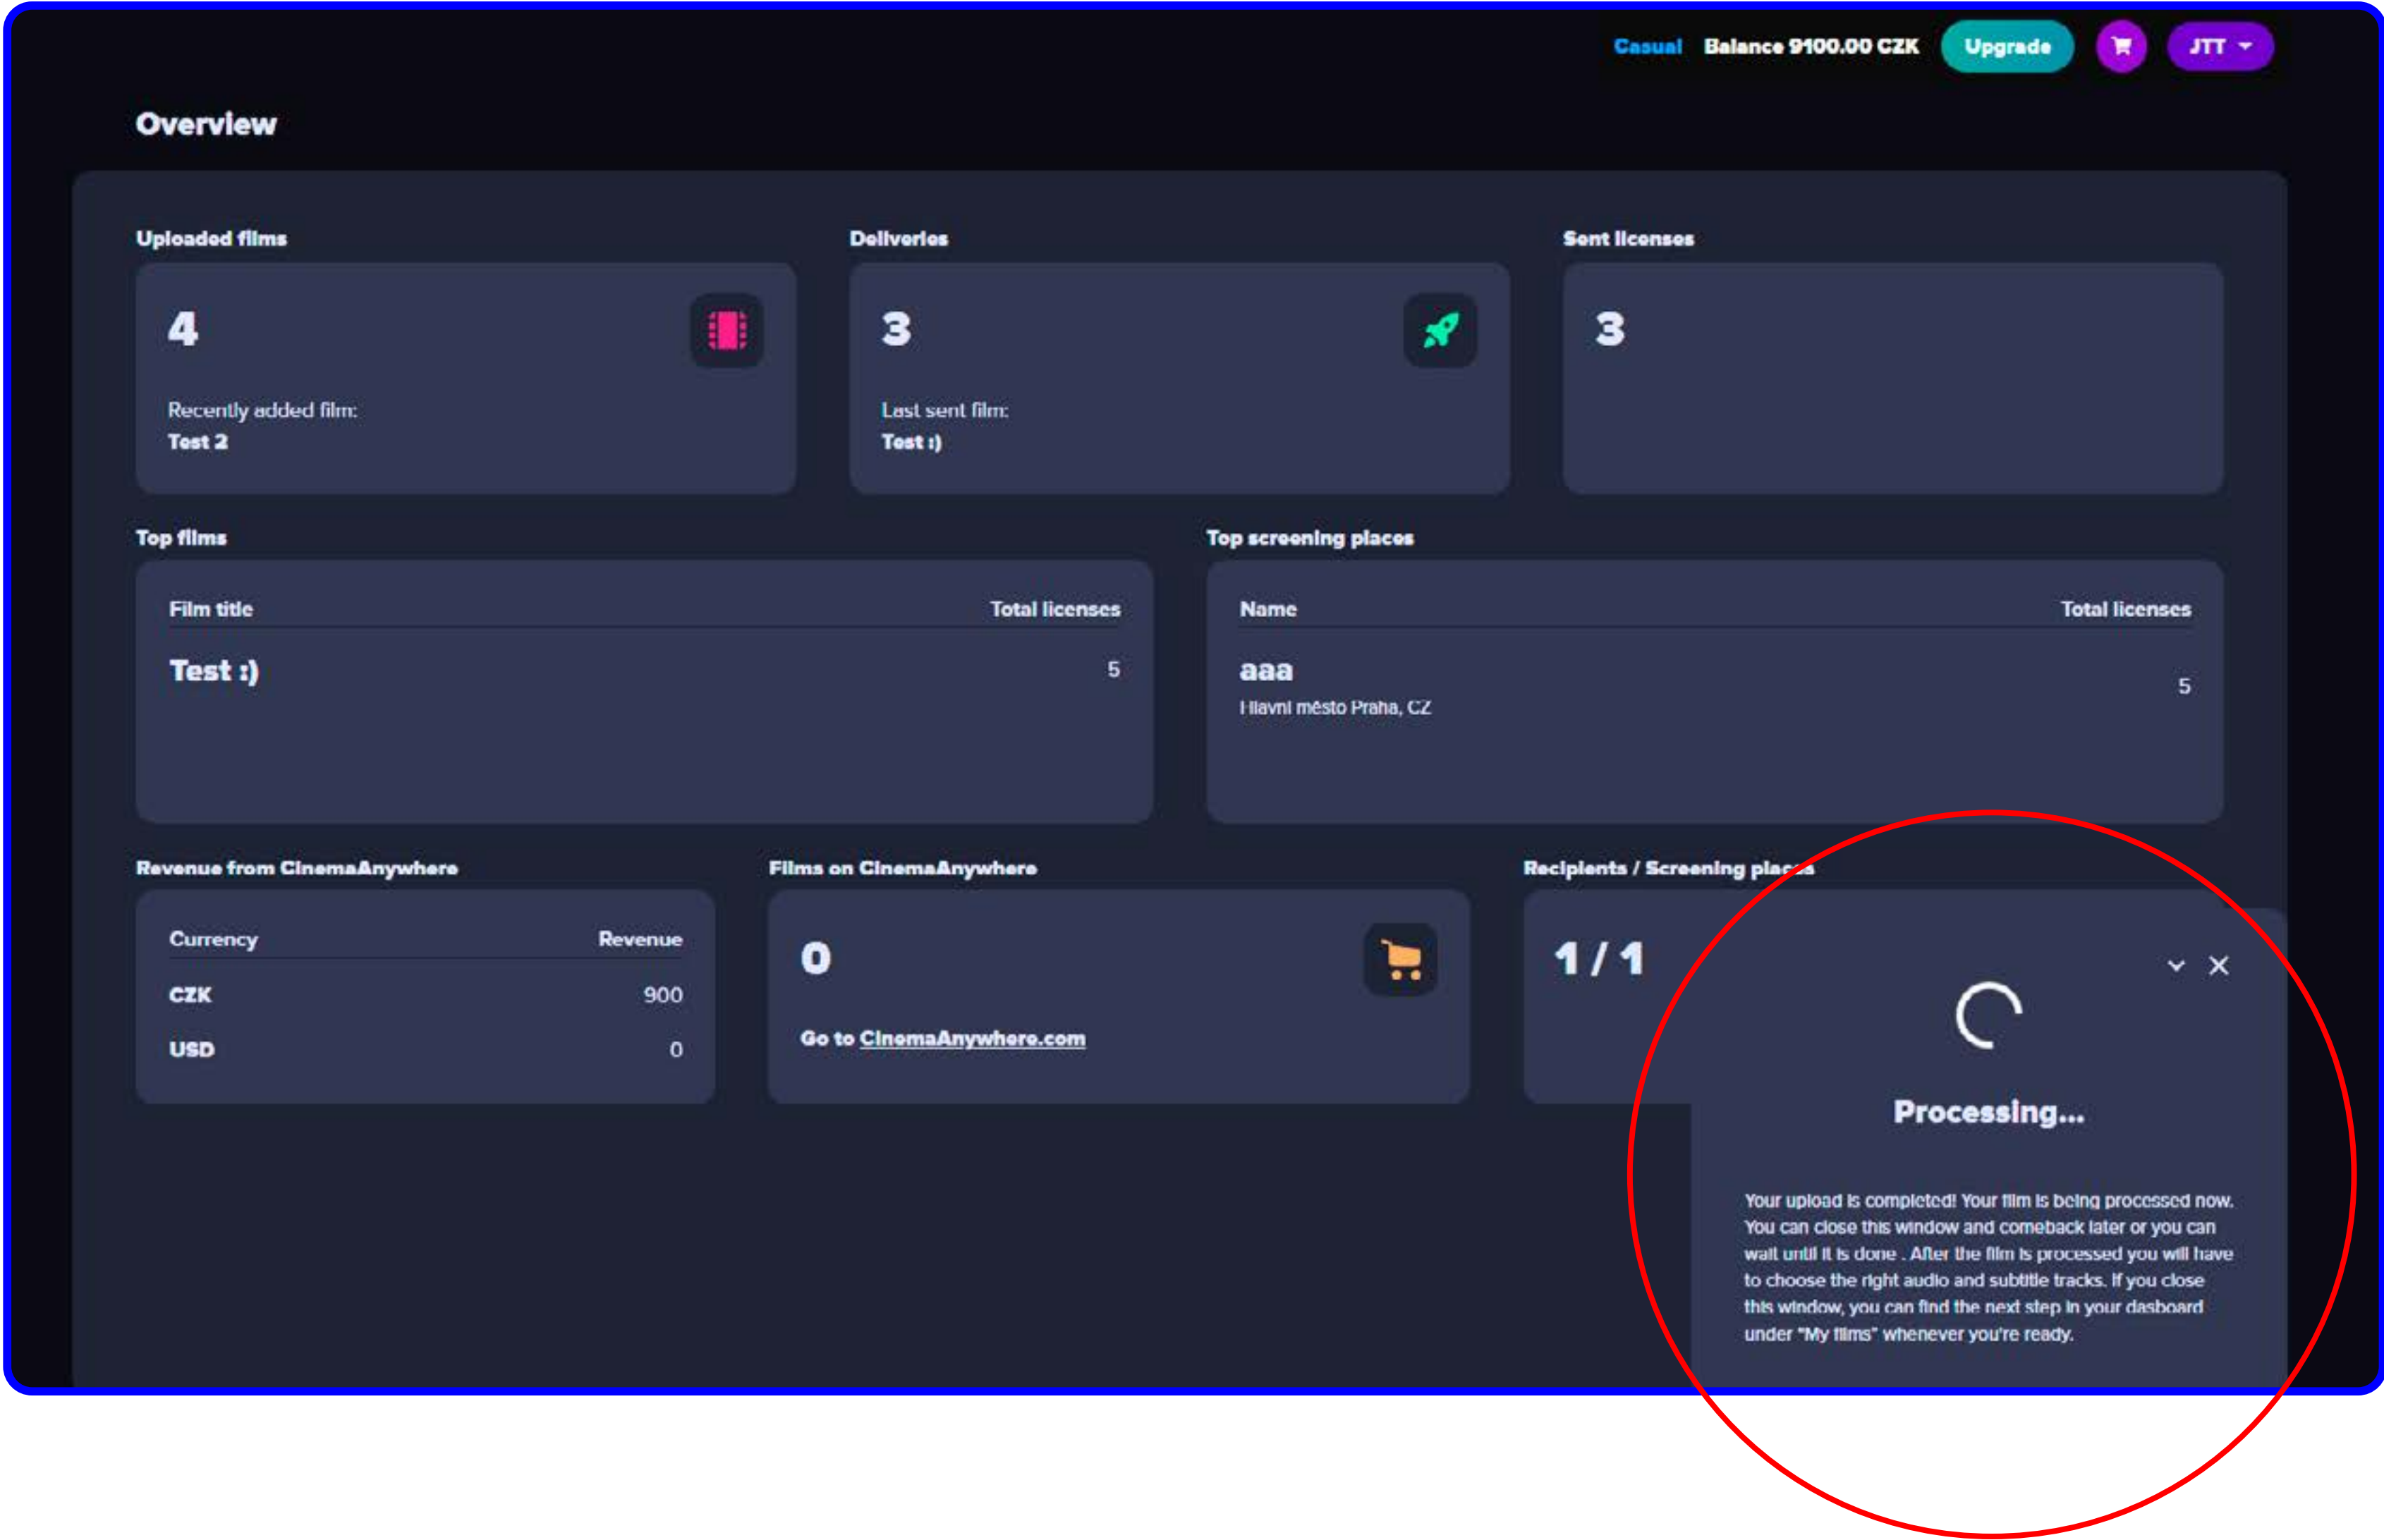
Casual Balance 9100.00 CZK Upgrade JTT

Overview

Uploaded films

4

Recently added film:
Test 2

Deliveries

3

Last sent film:
Test :)

Sent licenses

3

Top films

| Film title | Total licenses |
|---|---|
| Test :) | 5 |

Top screening places

| Name | Total licenses |
|---|---|
| aaa<br>Hlavní město Praha, CZ | 5 |

Revenue from CinemaAnywhere

| Currency | Revenue |
|---|---|
| CZK | 900 |
| USD | 0 |

Films on CinemaAnywhere

0

Go to CinemaAnywhere.com

Recipients / Screening places

1 / 1

Processing...

Your upload is completed! Your film is being processed now. You can close this window and comeback later or you can wait until it is done . After the film is processed you will have to choose the right audio and subtitle tracks. If you close this window, you can find the next step in your dasboard under "My films" whenever you're ready.